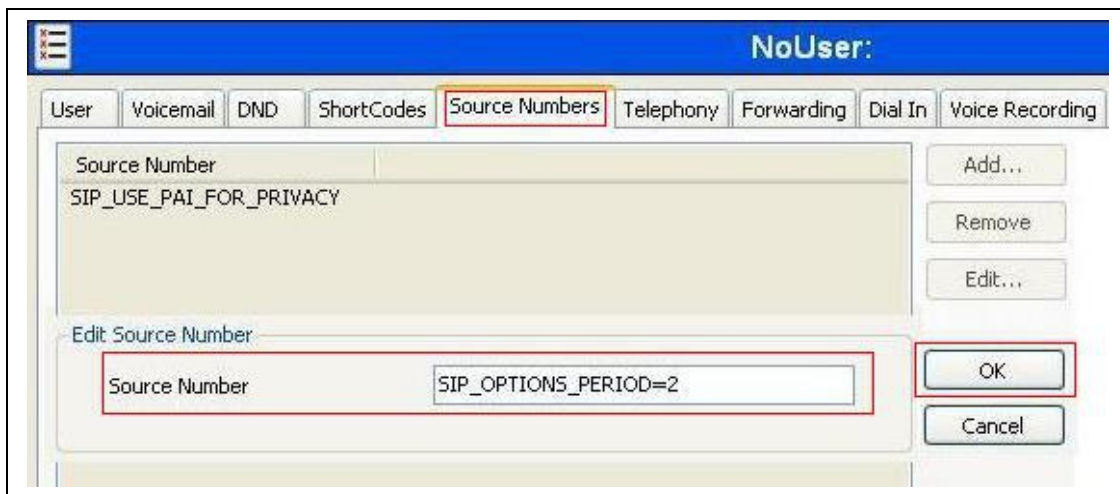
NoUser:

User | Voicemail | DND | ShortCodes | Source Numbers | Telephony | Forwarding | Dial In | Voice Recording

Source Number

SIP_USE_PAI_FOR_PRIVACY

Add...

Remove

Edit...

Edit Source Number

Source Number

SIP_OPTIONS_PERIOD=2

OK

Cancel